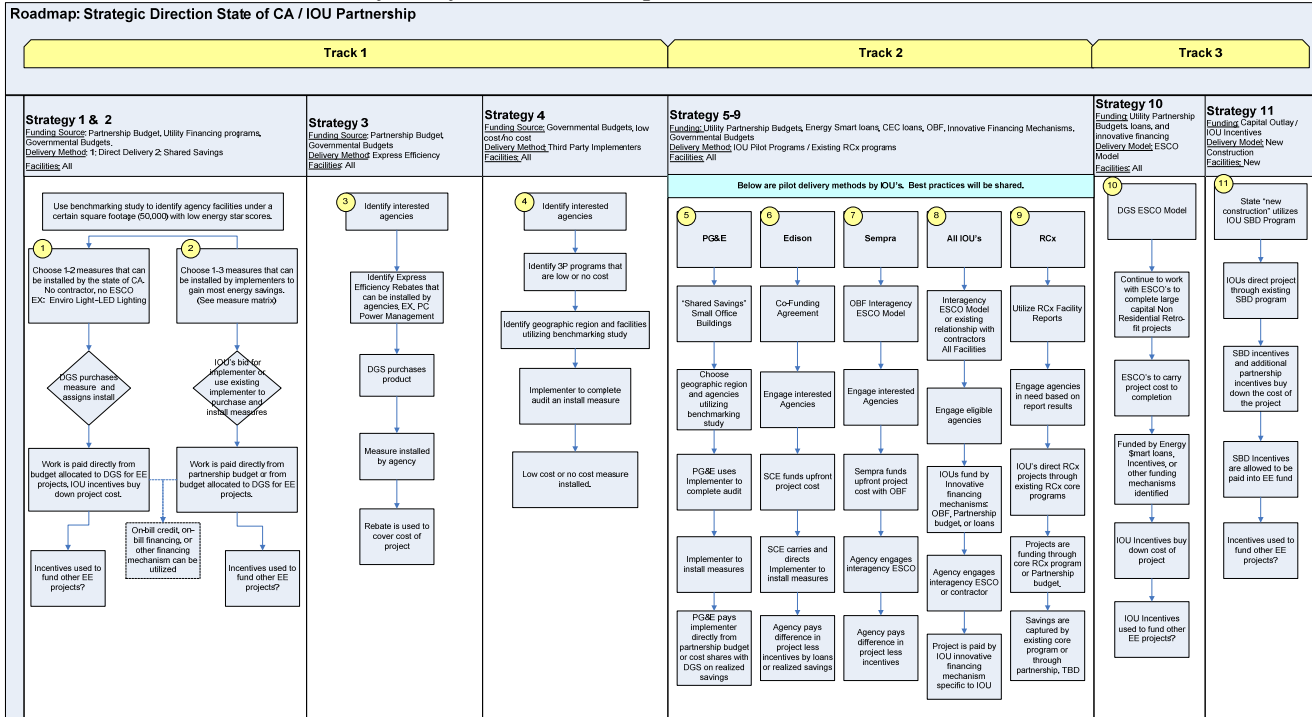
Roadmap: Strategic Direction State of CA / IOU Partnership

Track 1

Track 2

Track 3

Strategy 1 & 2
Funding Source: Partnership Budget, Utility Financing programs, Governmental Budgets
Delivery Method: 1: Direct Delivery 2: Shared Savings
Facilities: All

Use benchmarking study to identify agency facilities under a certain square footage (50,000) with low energy star scores.

1
Choose 1-2 measures that can be installed by the state of CA. No contractor, no ESCO EX: Enviro Light-LED Lighting

DGS purchases measure and assigns install

Work is paid directly from budget allocated to DGS for EE projects, IOU incentives buy down project cost.

Incentives used to fund other EE projects?

2
Choose 1-3 measures that can be installed by implementers to gain most energy savings. (See measure matrix)

IOU's bid for implementer or use existing implementer to purchase and install measures

Work is paid directly from partnership budget or from budget allocated to DGS for EE projects.

On-bill credit, on-bill financing, or other financing mechanism can be utilized

Incentives used to fund other EE projects?

Strategy 3
Funding Source: Partnership Budget, Governmental Budgets
Delivery Method: Express Efficiency
Facilities: All

3
Identify interested agencies

Identify Express Efficiency Rebates that can be installed by agencies. EX, PC Power Management

DGS purchases product

Measure installed by agency

Rebate is used to cover cost of project

Strategy 4
Funding Source: Governmental Budgets, low cost/no cost
Delivery Method: Third Party Implementers
Facilities: All

4
Identify interested agencies

Identify 3P programs that are low or no cost

Identify geographic region and facilities utilizing benchmarking study

Implementer to complete audit an install measure

Low cost or no cost measure installed.

Strategy 5-9
Funding: Utility Partnership Budgets, Energy Smart loans, CEC loans, OBF, Innovative Financing Mechanisms, Governmental Budgets
Delivery Method: IOU Pilot Programs / Existing RCx programs
Facilities: All

Below are pilot delivery methods by IOU's. Best practices will be shared.

5
PG&E

"Shared Savings" Small Office Buildings

Choose geographic region and agencies utilizing benchmarking study

PG&E uses Implementer to complete audit

Implementer to install measures

PG&E pays implementer directly from partnership budget or cost shares with DGS on realized savings

6
Edison

Co-Funding Agreement

Engage interested Agencies

SCE funds upfront project cost

SCE carries and directs Implementer to install measures

Agency pays difference in project less incentives by loans or realized savings

7
Sempra

OBF Interagency ESCO Model

Engage interested Agencies

Sempra funds upfront project cost with OBF

Agency engages interagency ESCO

Agency pays difference in project less incentives

8
All IOU's

Interagency ESCO Model or existing relationship with contractors All Facilities

Engage eligible agencies

IOUs fund by Innovative financing mechanisms: OBF, Partnership budget, or loans

Agency engages interagency ESCO or contractor

Project is paid by IOU innovative financing mechanism specific to IOU

9
RCx

Utilize RCx Facility Reports

Engage agencies in need based on report results

IOU's direct RCx projects through existing RCx core programs

Projects are funding through core RCx program or Partnership budget.

Savings are captured by existing core program or through partnership, TBD

Strategy 10
Funding: Utility Partnership Budgets, loans, and innovative financing
Delivery Model: ESCO Model
Facilities: All

10
DGS ESCO Model

Continue to work with ESCO's to complete large capital Non Residential Retro-fit projects

ESCO's to carry project cost to completion

Funded by Energy $mart loans, Incentives, or other funding mechanisms identified

IOU Incentives buy down cost of project

IOU Incentives used to fund other EE projects?

Strategy 11
Funding: Capital Outlay / IOU Incentives
Delivery Model: New Construction
Facilities: New

11
State "new construction" utilizes IOU SBD Program

IOUs direct project through existing SBD program

SBD incentives and additional partnership incentives buy down the cost of the project

SBD Incentives are allowed to be paid into EE fund

Incentives used to fund other EE projects?